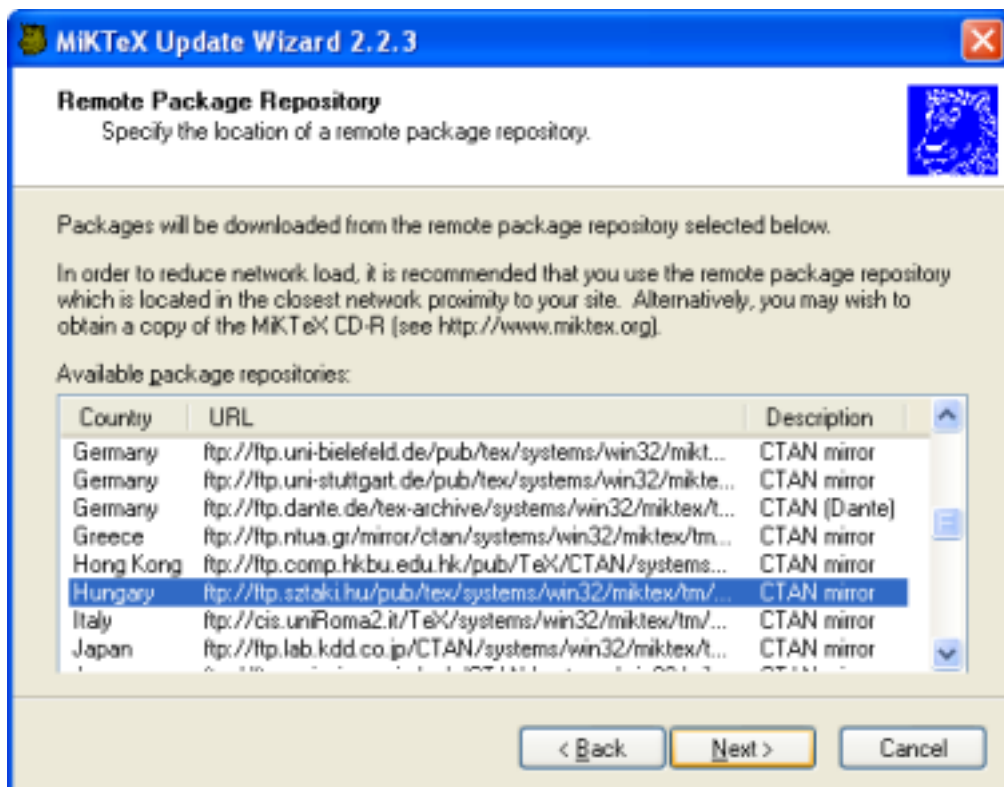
MiKTeX Update Wizard 2.2.3

Remote Package Repository
Specify the location of a remote package repository.

Packages will be downloaded from the remote package repository selected below.

In order to reduce network load, it is recommended that you use the remote package repository which is located in the closest network proximity to your site. Alternatively, you may wish to obtain a copy of the MiKTeX CD-R (see http://www.miktex.org).

Available package repositories:

| Country | URL | Description |
|---|---|---|
| Germany | ftp://ftp.uni-bielefeld.de/pub/tex/systems/win32/mikt... | CTAN mirror |
| Germany | ftp://ftp.uni-stuttgart.de/pub/tex/systems/win32/mikte... | CTAN mirror |
| Germany | ftp://ftp.dante.de/tex-archive/systems/win32/miktex/t... | CTAN (Dante) |
| Greece | ftp://ftp.ntua.gr/mirror/ctan/systems/win32/miktex/tm... | CTAN mirror |
| Hong Kong | ftp://ftp.comp.hkbu.edu.hk/pub/TeX/CTAN/systems... | CTAN mirror |
| Hungary | ftp://ftp.sztaki.hu/pub/tex/systems/win32/miktex/tm/... | CTAN mirror |
| Italy | ftp://cis.uniRoma2.it/TeX/systems/win32/miktex/tm/... | CTAN mirror |
| Japan | ftp://ftp.lab.kdd.co.jp/CTAN/systems/win32/miktex/t... | CTAN mirror |
| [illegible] | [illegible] | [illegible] |

< Back Next > Cancel